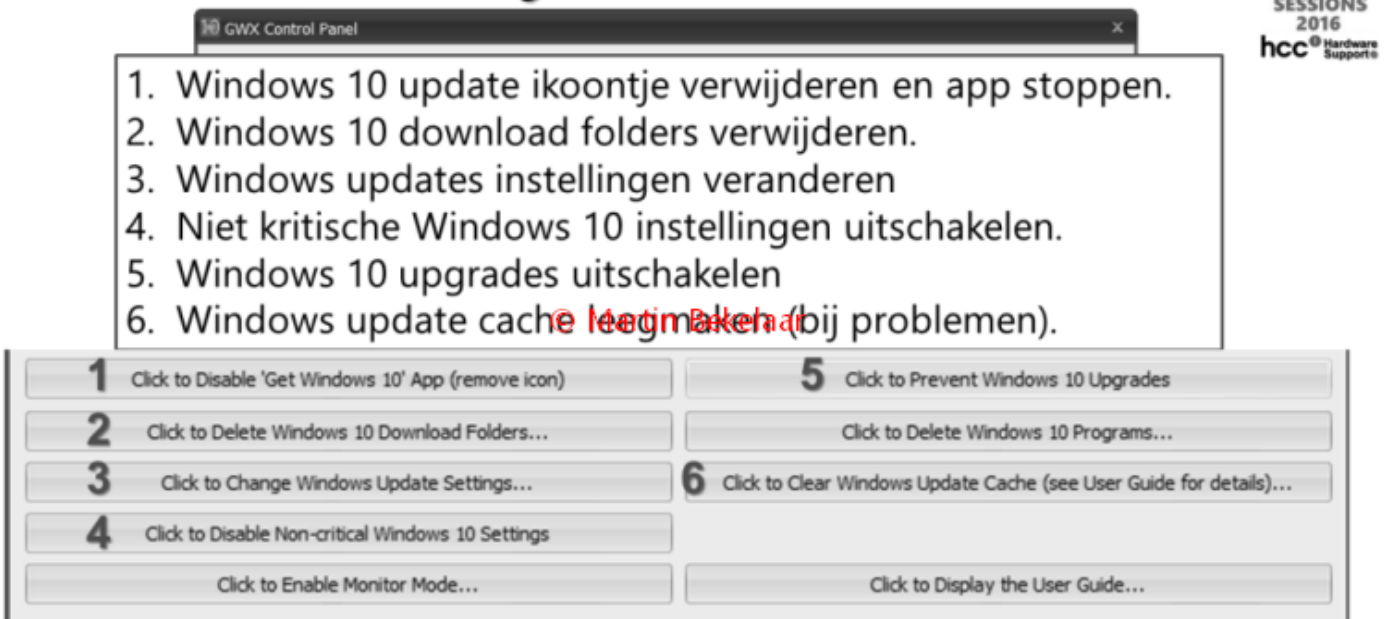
GWX Control Panel

SESSIONS 2016 hcc Hardware Support

1. Windows 10 update ikoontje verwijderen en app stoppen.
2. Windows 10 download folders verwijderen.
3. Windows updates instellingen veranderen
4. Niet kritische Windows 10 instellingen uitschakelen.
5. Windows 10 upgrades uitschakelen
6. Windows update cache leegmaken (bij problemen).

© Martin Bekenaar

1 Click to Disable 'Get Windows 10' App (remove icon)

5 Click to Prevent Windows 10 Upgrades

2 Click to Delete Windows 10 Download Folders...

Click to Delete Windows 10 Programs...

3 Click to Change Windows Update Settings...

6 Click to Clear Windows Update Cache (see User Guide for details)...

4 Click to Disable Non-critical Windows 10 Settings

Click to Enable Monitor Mode...

Click to Display the User Guide...